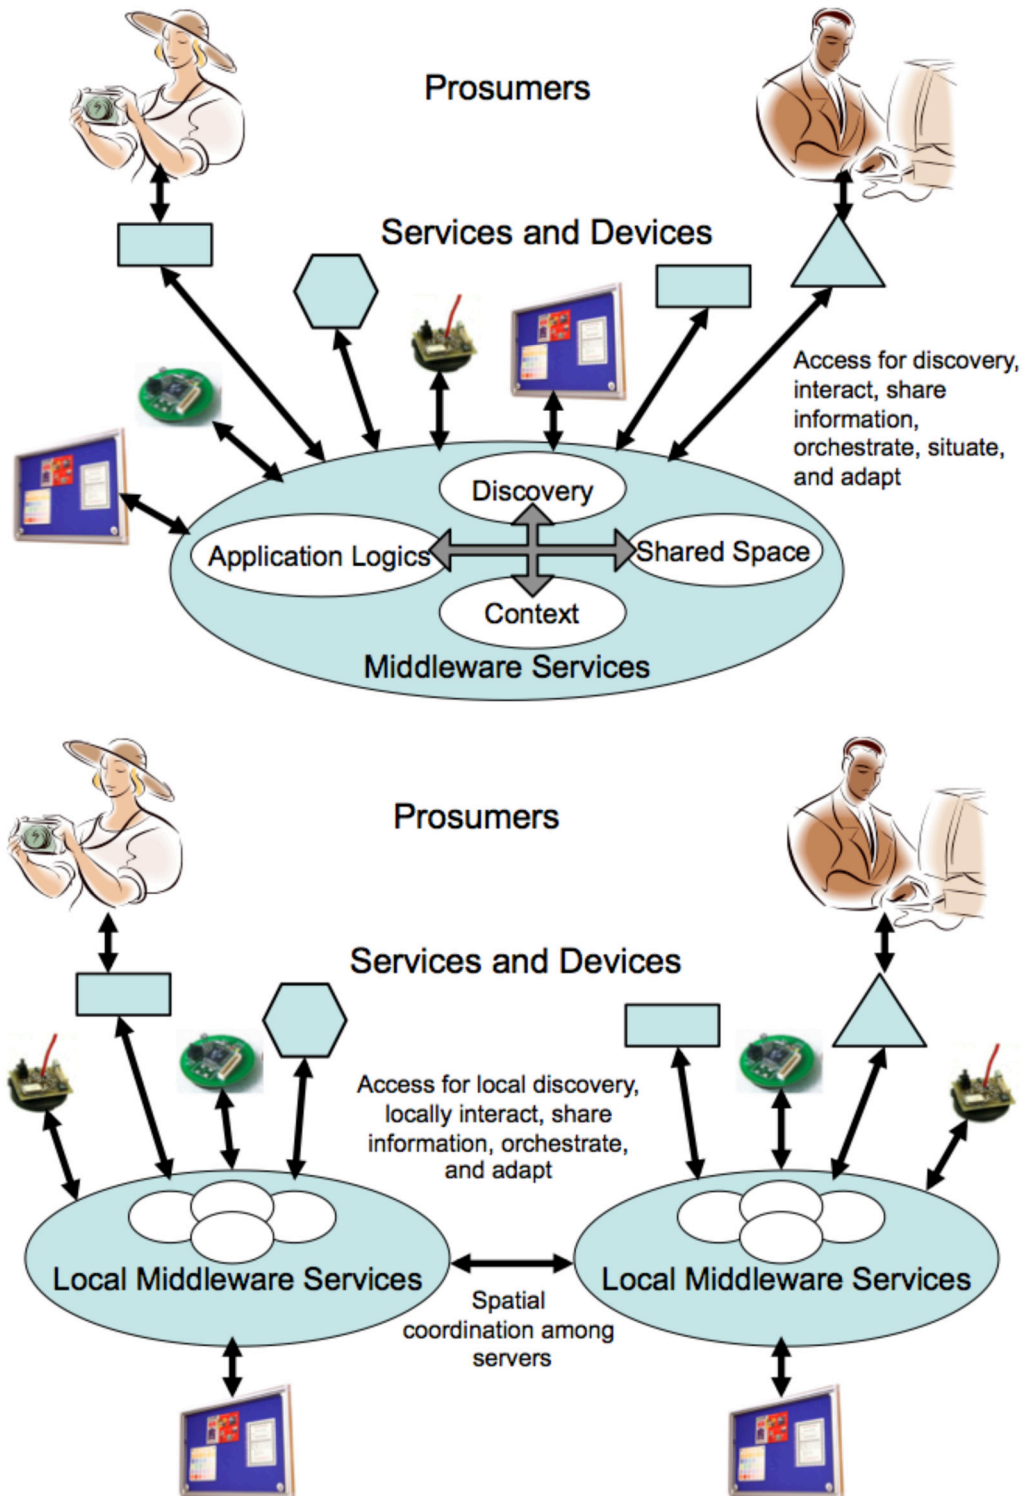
Prosumers

Services and Devices

Access for discovery, interact, share information, orchestrate, situate, and adapt

Discovery

Application Logics

Shared Space

Context

Middleware Services

Prosumers

Services and Devices

Access for local discovery, locally interact, share information, orchestrate, and adapt

Local Middleware Services

Local Middleware Services

Spatial coordination among servers